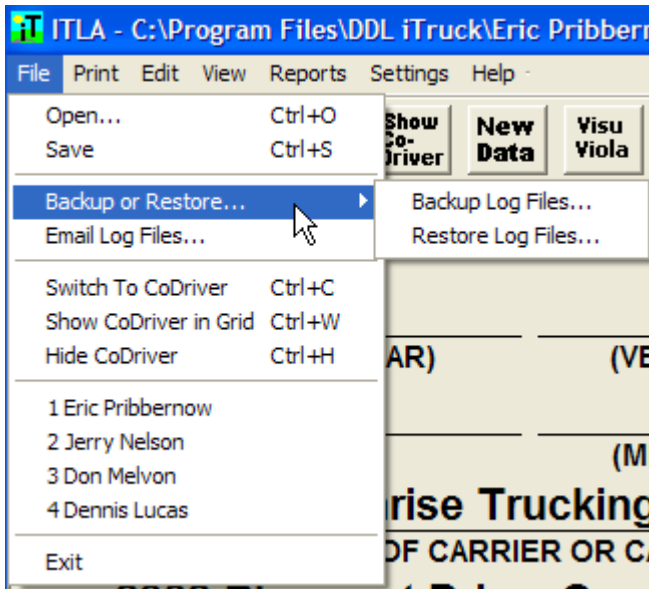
iT ITLA - C:\Program Files\DDL iTruck\Eric Pribbern

File Print Edit View Reports Settings Help

Open... Ctrl+O
Save Ctrl+S

Backup or Restore...
Email Log Files...

Backup Log Files...
Restore Log Files...

Switch To CoDriver Ctrl+C
Show CoDriver in Grid Ctrl+W
Hide CoDriver Ctrl+H

1 Eric Pribbernow
2 Jerry Nelson
3 Don Melvon
4 Dennis Lucas

Exit

Show Co-Driver

New Data

Visu Viola

AR)

(VE

(M

rise Trucking

OF CARRIER OR CA